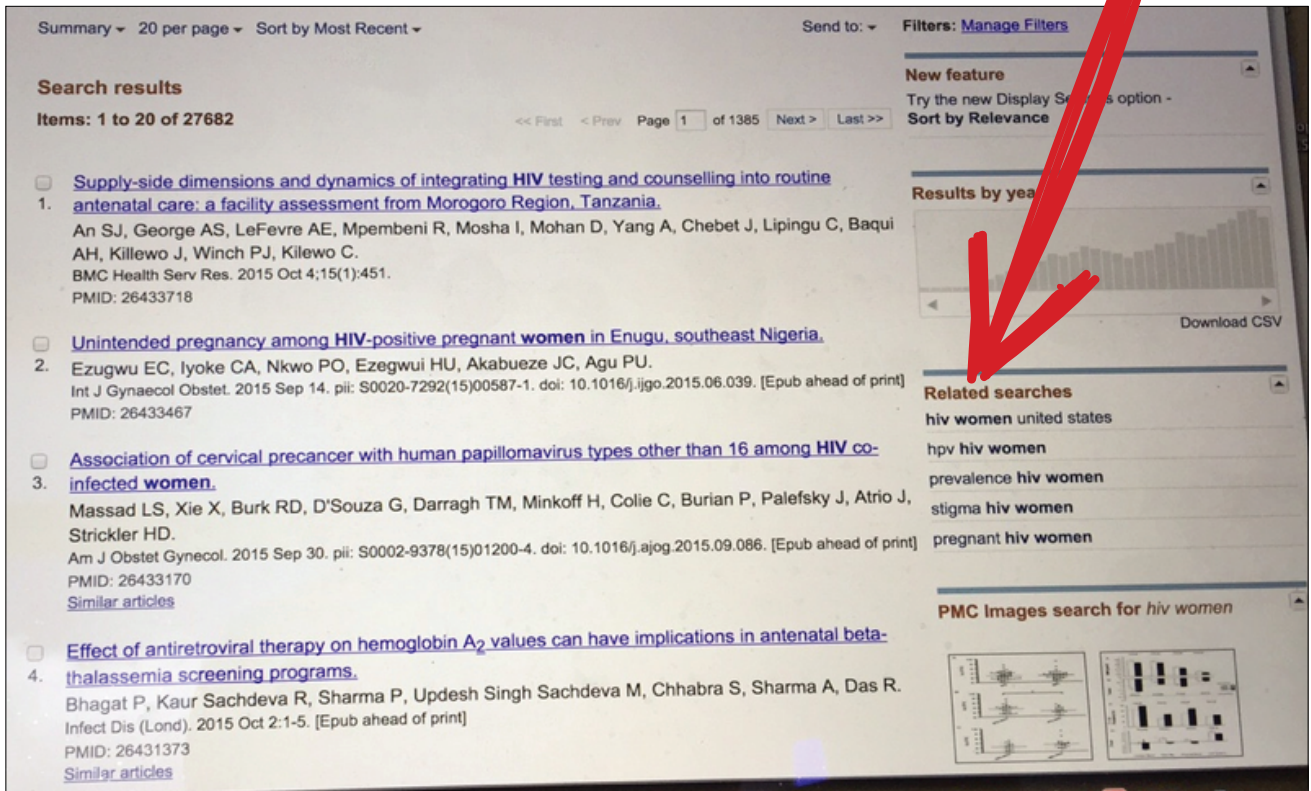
Summary ▾ 20 per page ▾ Sort by Most Recent ▾

Send to: ▾

Filters: Manage Filters

Search results

Items: 1 to 20 of 27682

<< First < Prev Page 1 of 1385 Next > Last >>

1. Supply-side dimensions and dynamics of integrating HIV testing and counselling into routine antenatal care: a facility assessment from Morogoro Region, Tanzania.
An SJ, George AS, LeFevre AE, Mpembeni R, Mosha I, Mohan D, Yang A, Chebet J, Lipingu C, Baqui AH, Killewo J, Winch PJ, Kilewo C.
BMC Health Serv Res. 2015 Oct 4;15(1):451.
PMID: 26433718

2. Unintended pregnancy among HIV-positive pregnant women in Enugu, southeast Nigeria.
Ezugwu EC, Iyoke CA, Nkwo PO, Ezegwui HU, Akabueze JC, Agu PU.
Int J Gynaecol Obstet. 2015 Sep 14. pii: S0020-7292(15)00587-1. doi: 10.1016/j.ijgo.2015.06.039. [Epub ahead of print]
PMID: 26433467

3. Association of cervical precancer with human papillomavirus types other than 16 among HIV co-infected women.
Massad LS, Xie X, Burk RD, D'Souza G, Darragh TM, Minkoff H, Colie C, Burian P, Palefsky J, Atrio J, Strickler HD.
Am J Obstet Gynecol. 2015 Sep 30. pii: S0002-9378(15)01200-4. doi: 10.1016/j.ajog.2015.09.086. [Epub ahead of print]
PMID: 26433170
Similar articles

4. Effect of antiretroviral therapy on hemoglobin $A_2$ values can have implications in antenatal beta-thalassemia screening programs.
Bhagat P, Kaur Sachdeva R, Sharma P, Updesh Singh Sachdeva M, Chhabra S, Sharma A, Das R.
Infect Dis (Lond). 2015 Oct 2:1-5. [Epub ahead of print]
PMID: 26431373
Similar articles

New feature
Try the new Display Se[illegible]s option - Sort by Relevance

Results by yea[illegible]

Download CSV

Related searches
hiv women united states
hpv hiv women
prevalence hiv women
stigma hiv women
pregnant hiv women

PMC Images search for hiv women